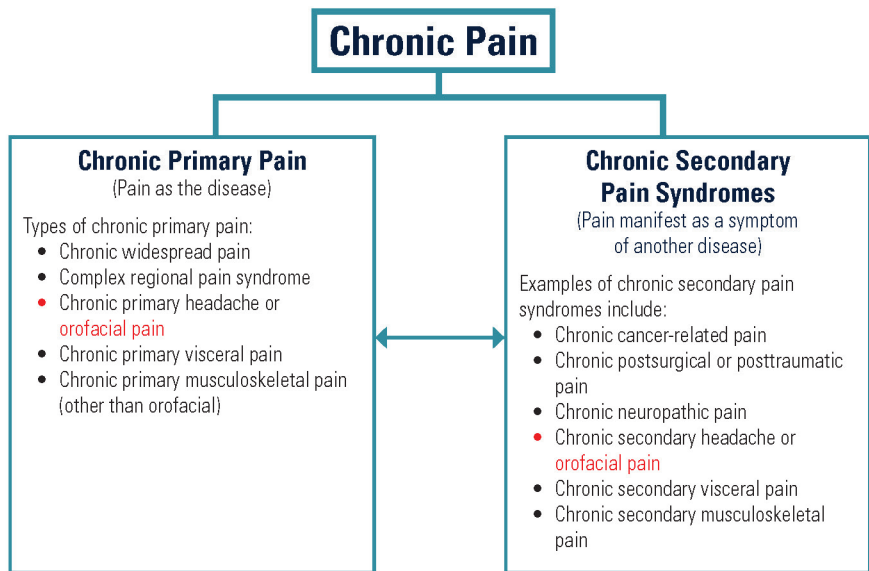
Chronic Pain

Chronic Primary Pain
(Pain as the disease)

Types of chronic primary pain:
- Chronic widespread pain
- Complex regional pain syndrome
- Chronic primary headache or orofacial pain
- Chronic primary visceral pain
- Chronic primary musculoskeletal pain (other than orofacial)

Chronic Secondary Pain Syndromes
(Pain manifest as a symptom of another disease)

Examples of chronic secondary pain syndromes include:
- Chronic cancer-related pain
- Chronic postsurgical or posttraumatic pain
- Chronic neuropathic pain
- Chronic secondary headache or orofacial pain
- Chronic secondary visceral pain
- Chronic secondary musculoskeletal pain